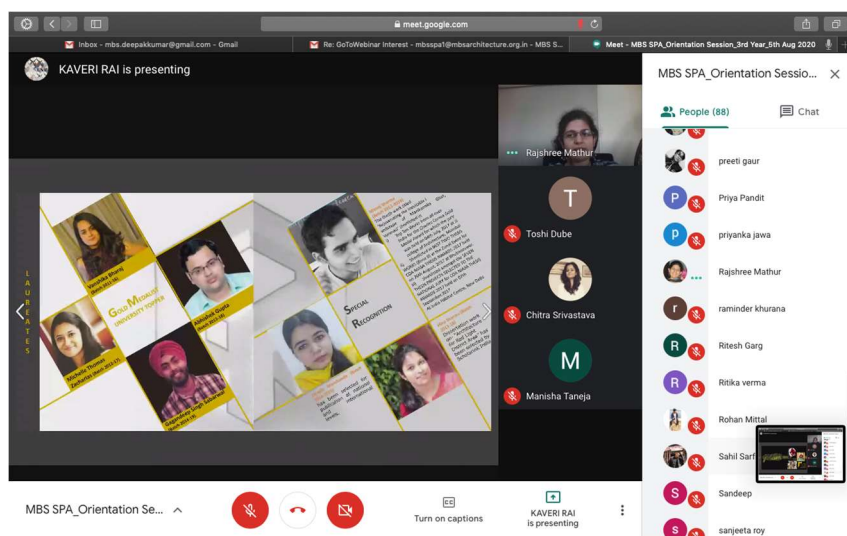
meet.google.com

Inbox - mbs.deepakkumar@gmail.com - Gmail

Re: GoToWebinar Interest - mbsspa1@mbsarchitecture.org.in - MBS S...

Meet - MBS SPA_Orientation Session_3rd Year_5th Aug 2020

KAVERI RAI is presenting

MBS SPA_Orientation Sessio...

People (88)

Chat

LAUREATES

GOLD MEDALIST UNIVERSITY TOPPER

SPECIAL RECOGNITION

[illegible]

Rajshree Mathur

Toshi Dube

Chitra Srivastava

Manisha Taneja

preeti gaur

Priya Pandit

priyanka jawa

Rajshree Mathur

raminder khurana

Ritesh Garg

Ritika verma

Rohan Mittal

Sahil Sarf

Sandeep

sanjeeta roy

MBS SPA_Orientation Se...

Turn on captions

KAVERI RAI is presenting